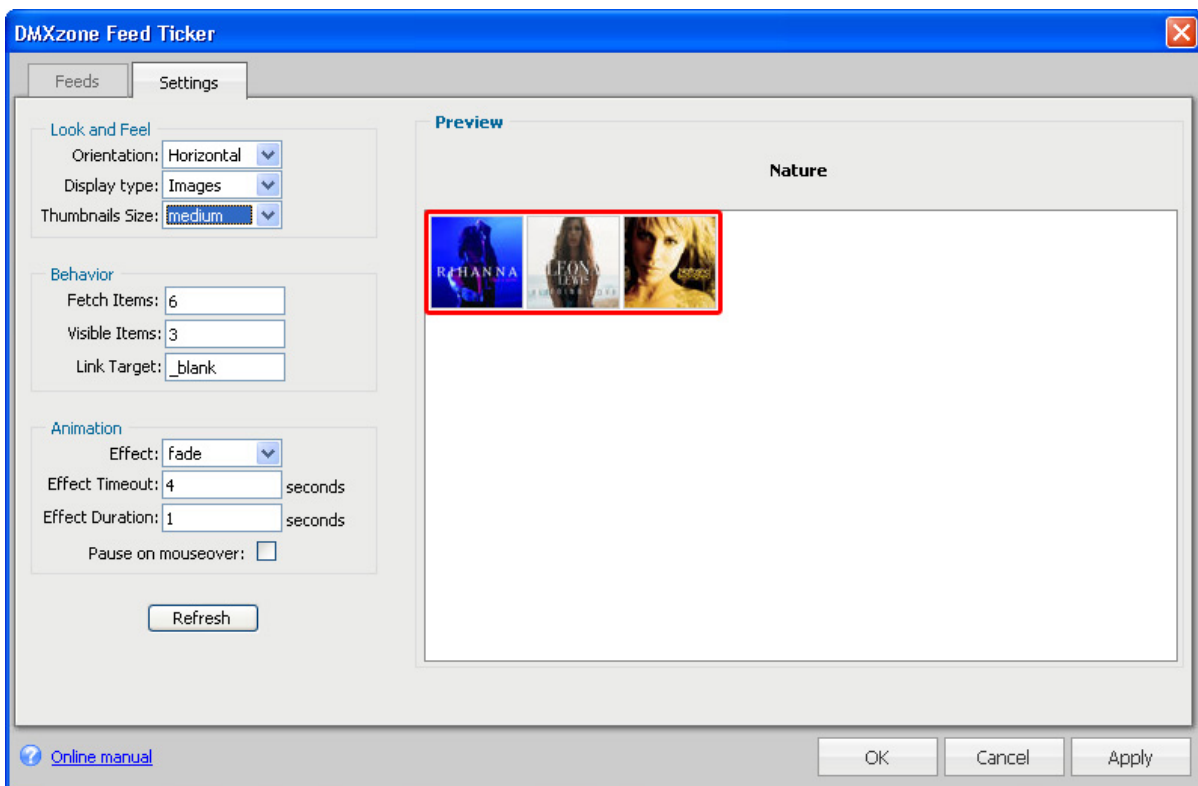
DMXzone Feed Ticker

Feeds Settings

Look and Feel
Orientation: Horizontal
Display type: Images
Thumbnails Size: medium

Behavior
Fetch Items: 6
Visible Items: 3
Link Target: _blank

Animation
Effect: fade
Effect Timeout: 4 seconds
Effect Duration: 1 seconds
Pause on mouseover:

Refresh

Preview

Nature

RIHANNA

LEONA LEWIS

Online manual

OK Cancel Apply